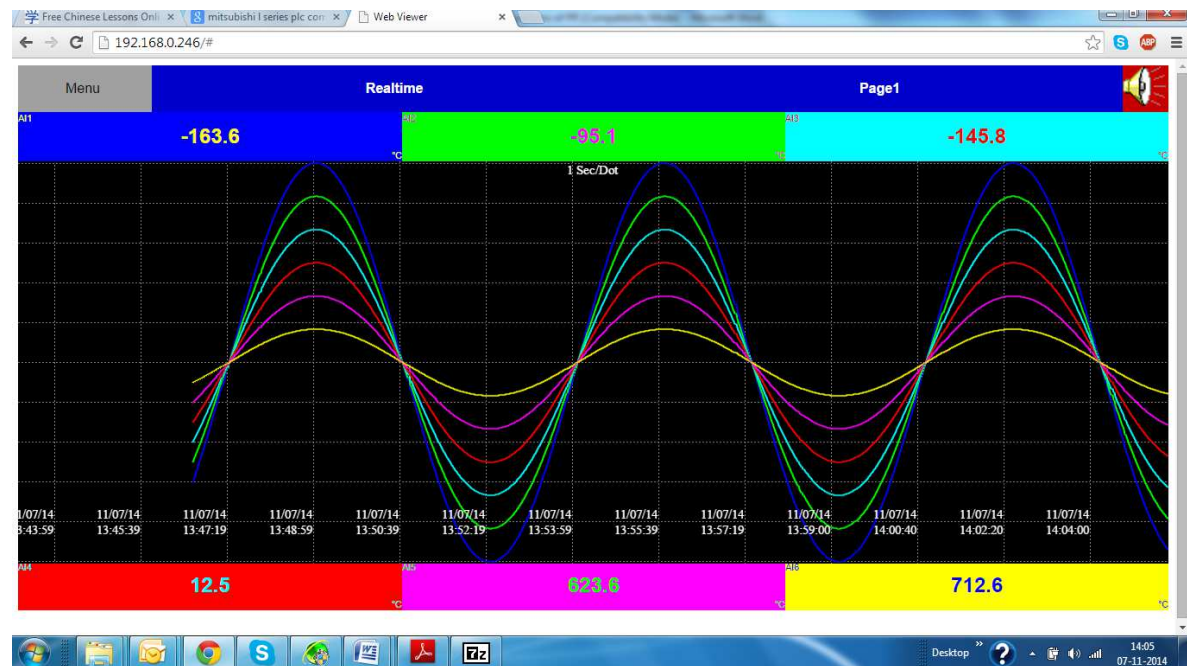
Free Chinese Lessons Onli ×
mitsubishi l series plc com ×
Web Viewer ×
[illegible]

192.168.0.246/#

Menu
Realtime
Page1

AI1
-163.6
°C
AI2
-95.1
°C
AI3
-145.8
°C

1 Sec/Dot

1/07/14 3:43:59
11/07/14 13:45:39
11/07/14 13:47:19
11/07/14 13:48:59
11/07/14 13:50:39
11/07/14 13:52:19
11/07/14 13:53:59
11/07/14 13:55:39
11/07/14 13:57:19
11/07/14 13:59:00
11/07/14 14:00:40
11/07/14 14:02:20
11/07/14 14:04:00

AI4
12.5
°C
AI5
623.6
°C
AI6
712.6
°C

Desktop
14:05
07-11-2014